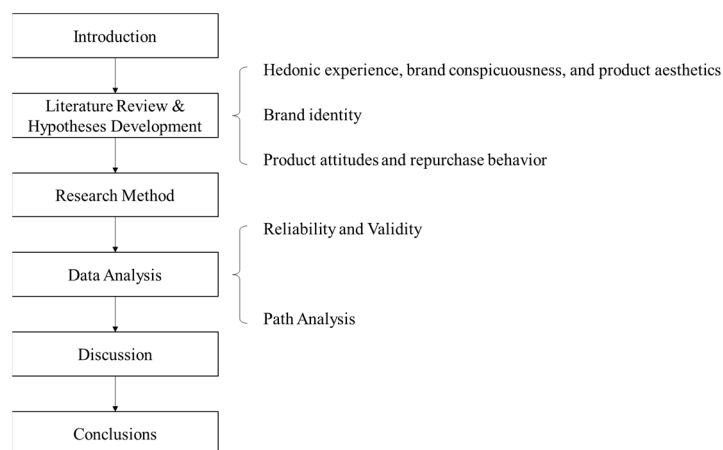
Introduction

Literature Review & Hypotheses Development

Hedonic experience, brand conspicuousness, and product aesthetics

Brand identity

Product attitudes and repurchase behavior

Research Method

Data Analysis

Reliability and Validity

Path Analysis

Discussion

Conclusions